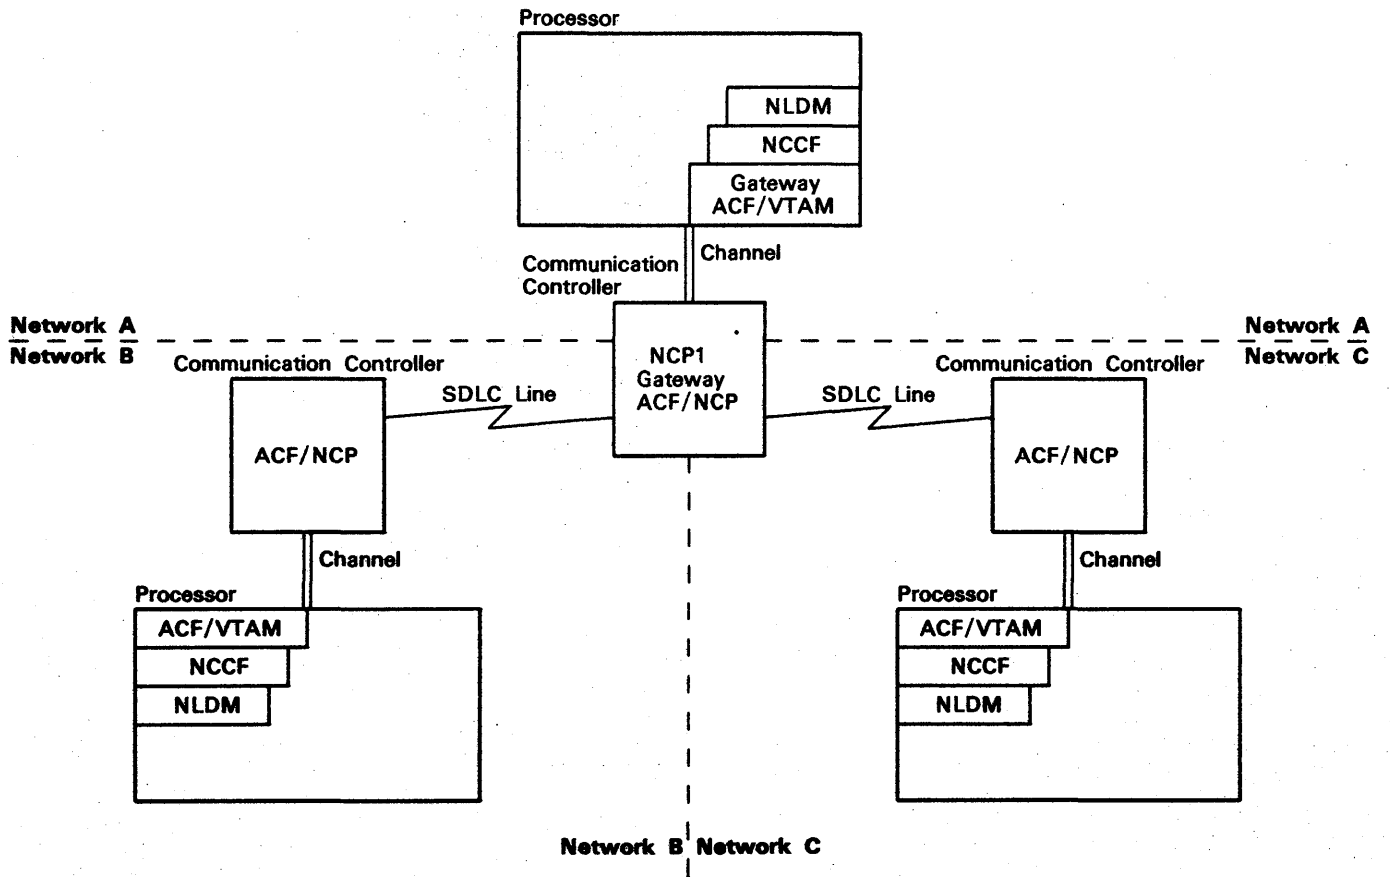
Processor

NLDM

NCCF

Gateway ACF/VTAM

Channel

Communication Controller

Network A
Network B

Network A
Network C

NCP1 Gateway ACF/NCP

Communication Controller

Communication Controller

SDLC Line

SDLC Line

ACF/NCP

ACF/NCP

Channel

Channel

Processor

Processor

ACF/VTAM

NCCF

NLDM

ACF/VTAM

NCCF

NLDM

Network B Network C